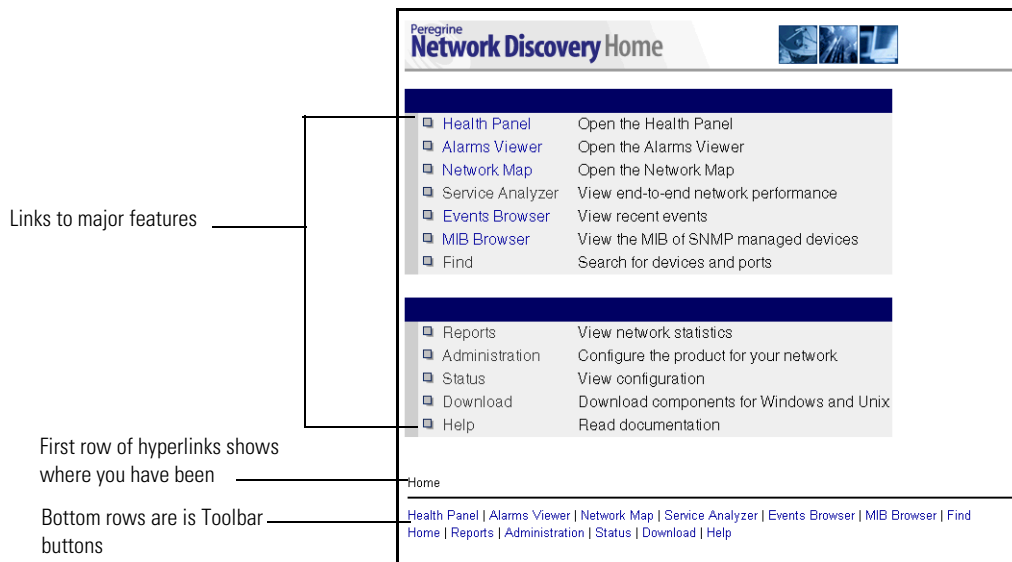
Peregrine
Network Discovery Home

| | |
|---|---|
| Health Panel | Open the Health Panel |
| Alarms Viewer | Open the Alarms Viewer |
| Network Map | Open the Network Map |
| Service Analyzer | View end-to-end network performance |
| Events Browser | View recent events |
| MIB Browser | View the MIB of SNMP managed devices |
| Find | Search for devices and ports |

| | |
|---|---|
| Reports | View network statistics |
| Administration | Configure the product for your network |
| Status | View configuration |
| Download | Download components for Windows and Unix |
| Help | Read documentation |

Links to major features

First row of hyperlinks shows where you have been

Bottom rows are is Toolbar buttons

Home

Health Panel | Alarms Viewer | Network Map | Service Analyzer | Events Browser | MIB Browser | Find
Home | Reports | Administration | Status | Download | Help